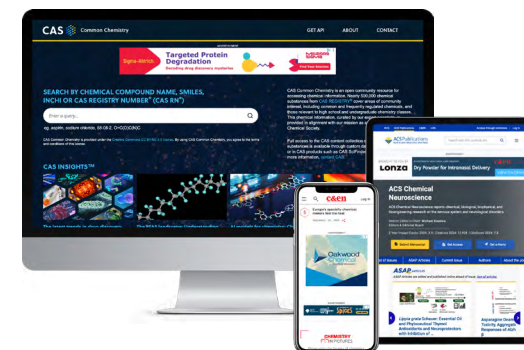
CAS Common Chemistry

GET API ABOUT CONTACT

Targeted Protein Degradation

SEARCH BY CHEMICAL COMPOUND NAME, SMILES, INCHI OR CAS REGISTRY NUMBER® (CAS RN®)

Enter a query...

CAS INSIGHTS™

CAS Common Chemistry is an open community resource for accessing chemical information. Nearly 500,000 chemical substances from CAS REGISTRY® cover areas of community interest, including common and frequently regulated chemicals, and those relevant to high school and undergraduate chemistry classes.

LONZA Dry Powder for Intranasal Delivery

ACS Publications

ACS Chemical Neuroscience

ASAP

C&EN

Oakwood Chemical

CHEMISTRY